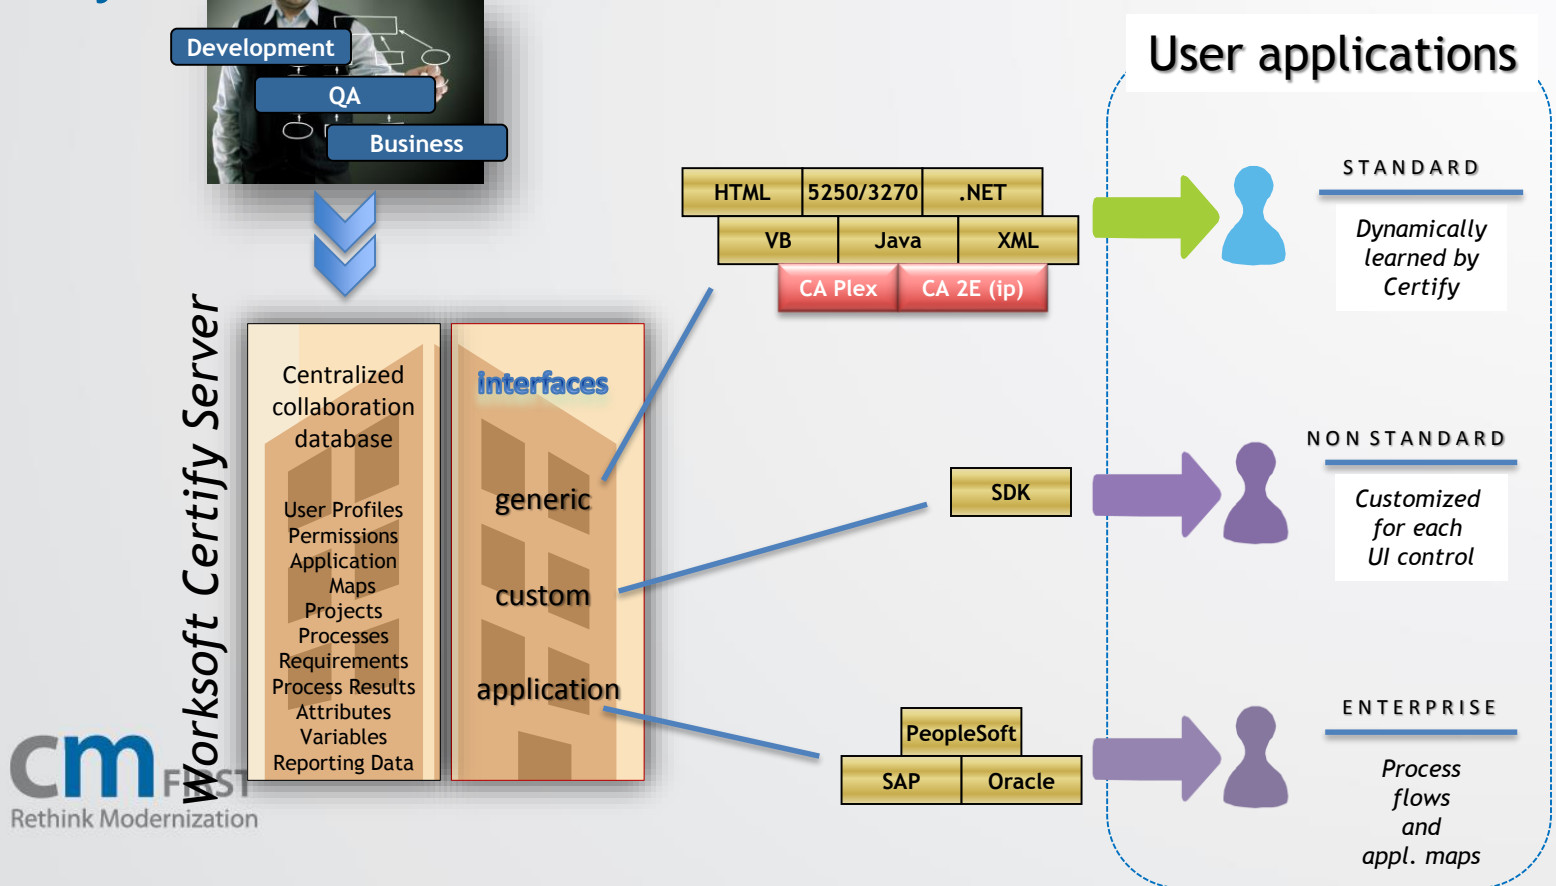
Development
QA
Business

Worksoft Certify Server

Centralized collaboration database

User Profiles
Permissions
Application Maps
Projects
Processes
Requirements
Process Results
Attributes
Variables
Reporting Data

interfaces

generic

custom

application

| HTML | 5250/3270 | .NET |
|---|---|---|
| VB | Java | XML |
| CA Plex | CA 2E (ip) | |

SDK

| PeopleSoft | |
|---|---|
| SAP | Oracle |

User applications

STANDARD

Dynamically learned by Certify

NON STANDARD

Customized for each UI control

ENTERPRISE

Process flows and appl. maps

cm FIRST
Rethink Modernization